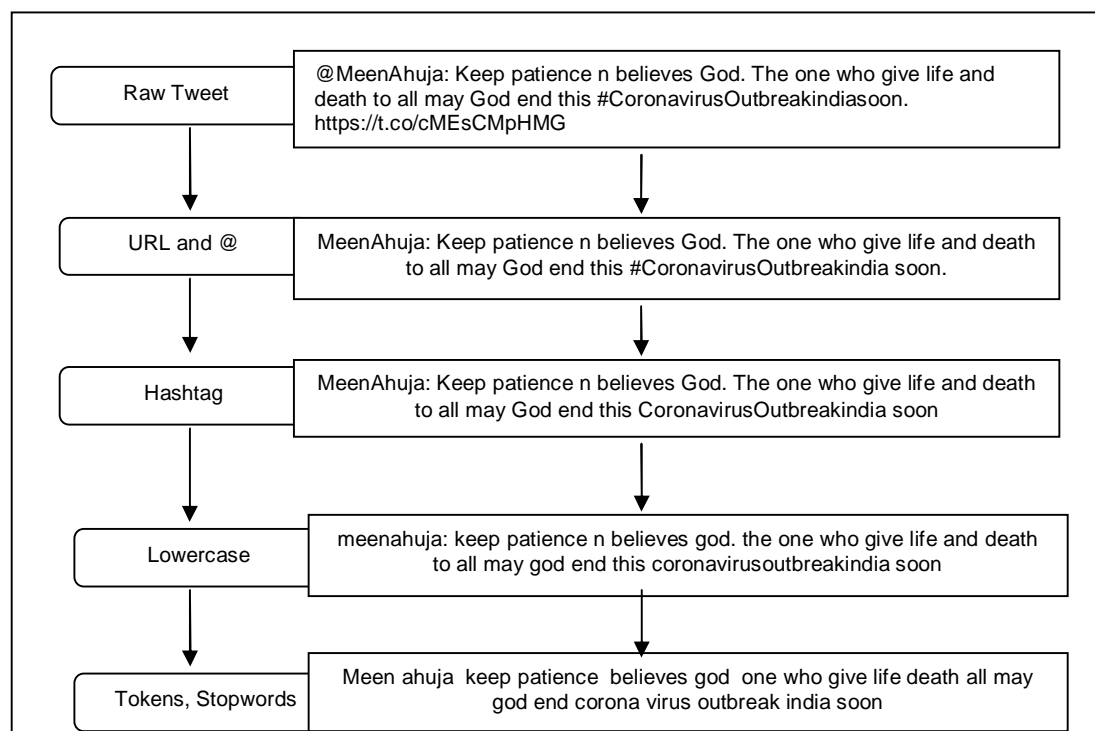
Raw Tweet

@MeenAhuja: Keep patience n believes God. The one who give life and death to all may God end this #CoronavirusOutbreakindiasoon. https://t.co/cMEsCMpHMG

URL and @

MeenAhuja: Keep patience n believes God. The one who give life and death to all may God end this #CoronavirusOutbreakindia soon.

Hashtag

MeenAhuja: Keep patience n believes God. The one who give life and death to all may God end this CoronavirusOutbreakindia soon

Lowercase

meenahuja: keep patience n believes god. the one who give life and death to all may god end this coronavirusoutbreakindia soon

Tokens, Stopwords

Meen ahuja keep patience believes god one who give life death all may god end corona virus outbreak india soon